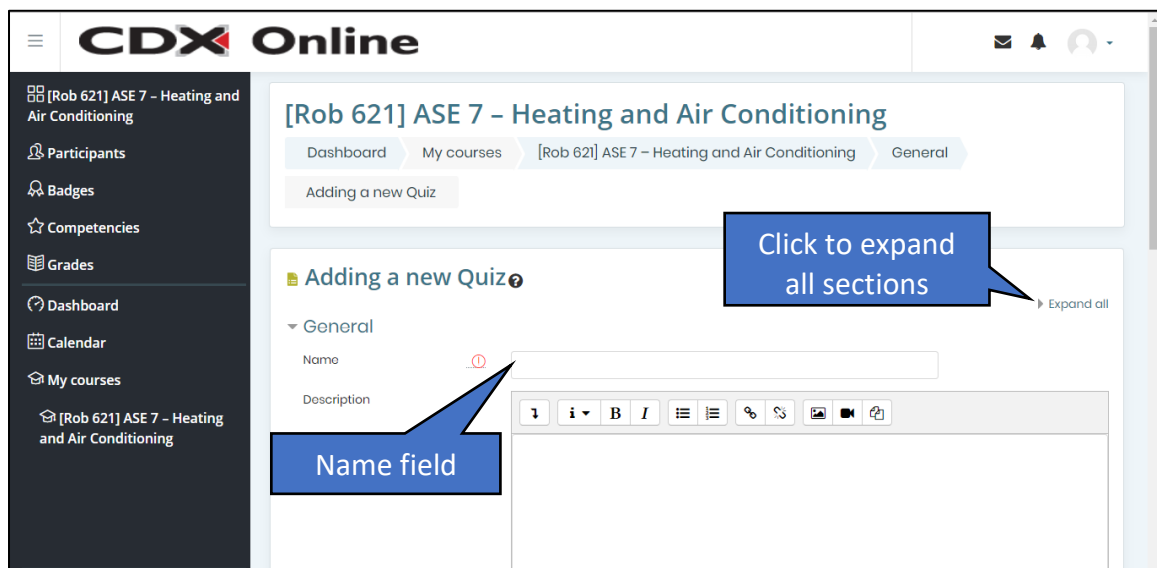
CDX Online

[Rob 621] ASE 7 – Heating and Air Conditioning
Participants
Badges
Competencies
Grades
Dashboard
Calendar
My courses
[Rob 621] ASE 7 – Heating and Air Conditioning

[Rob 621] ASE 7 – Heating and Air Conditioning

Dashboard | My courses | [Rob 621] ASE 7 – Heating and Air Conditioning | General | Adding a new Quiz

Adding a new Quiz

Click to expand all sections

Expand all

General

Name

Description

B I

Name field